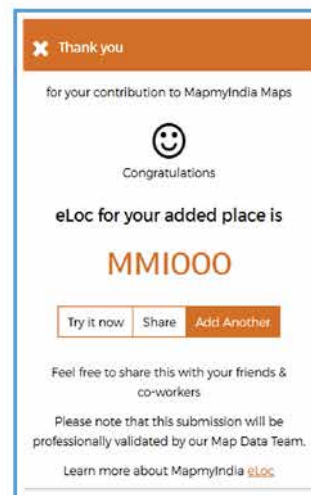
Thank you

for your contribution to MapmyIndia Maps

☺

Congratulations

eLoc for your added place is

MMI000

Try it now | Share | Add Another

Feel free to share this with your friends & co-workers

Please note that this submission will be professionally validated by our Map Data Team.

Learn more about MapmyIndia eLoc